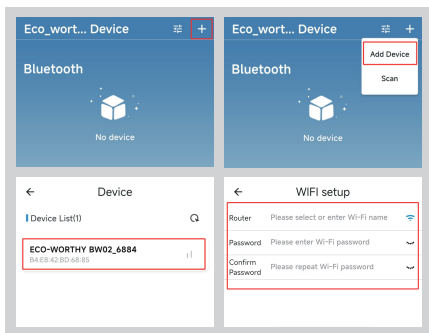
Eco_wort... Device

Bluetooth

No device

Eco_wort... Device

Add Device

Scan

Bluetooth

No device

Device

Device List(1)

ECO-WORTHY BW02_6884
B4:E8:42:BD:68:85

WIFI setup

Router Please select or enter Wi-Fi name

Password Please enter Wi-Fi password

Confirm Password Please repeat Wi-Fi password